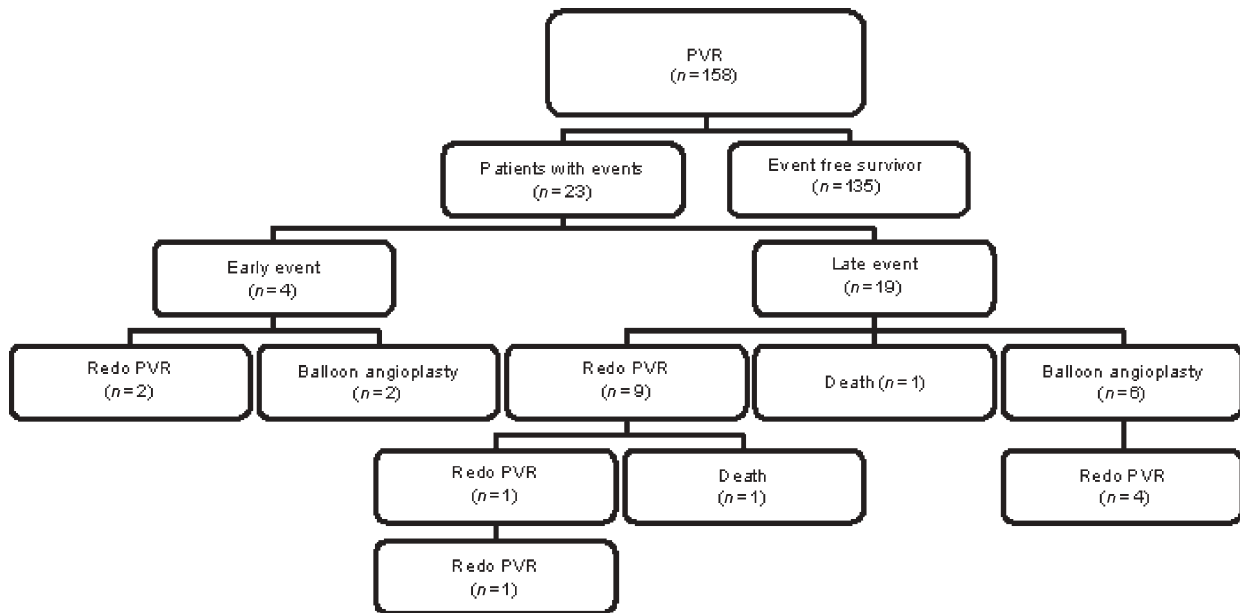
PVR
($n$=158)

Patients with events
($n$=23)

Event free survivor
($n$=135)

Early event
($n$=4)

Late event
($n$=19)

Redo PVR
($n$=2)

Balloon angioplasty
($n$=2)

Redo PVR
($n$=9)

Death ($n$=1)

Balloon angioplasty
($n$=6)

Redo PVR
($n$=1)

Death
($n$=1)

Redo PVR
($n$=4)

Redo PVR
($n$=1)